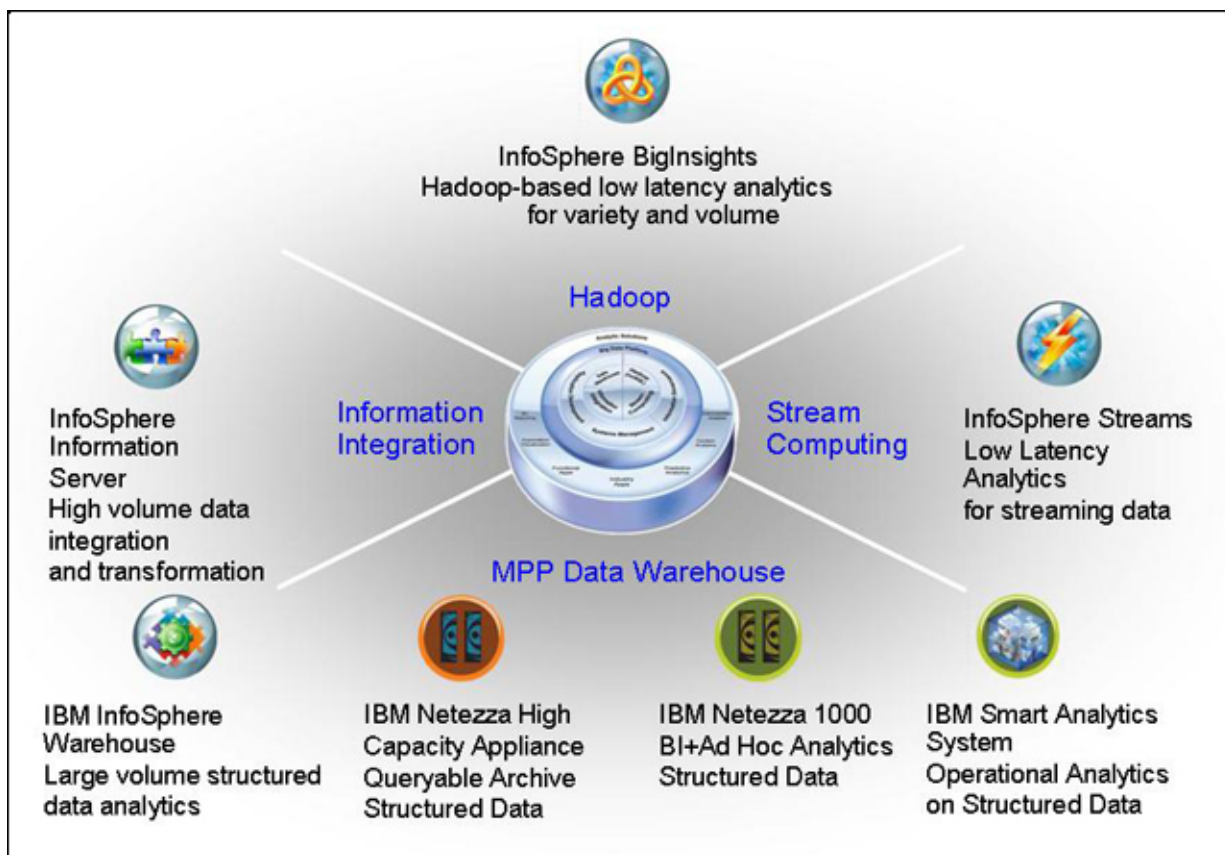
InfoSphere BigInsights
Hadoop-based low latency analytics for variety and volume

Hadoop

InfoSphere Information Server
High volume data integration and transformation

Information Integration

Stream Computing

InfoSphere Streams
Low Latency Analytics for streaming data

MPP Data Warehouse

IBM InfoSphere Warehouse
Large volume structured data analytics

IBM Netezza High Capacity Appliance
Queryable Archive Structured Data

IBM Netezza 1000
BI+Ad Hoc Analytics Structured Data

IBM Smart Analytics System
Operational Analytics on Structured Data